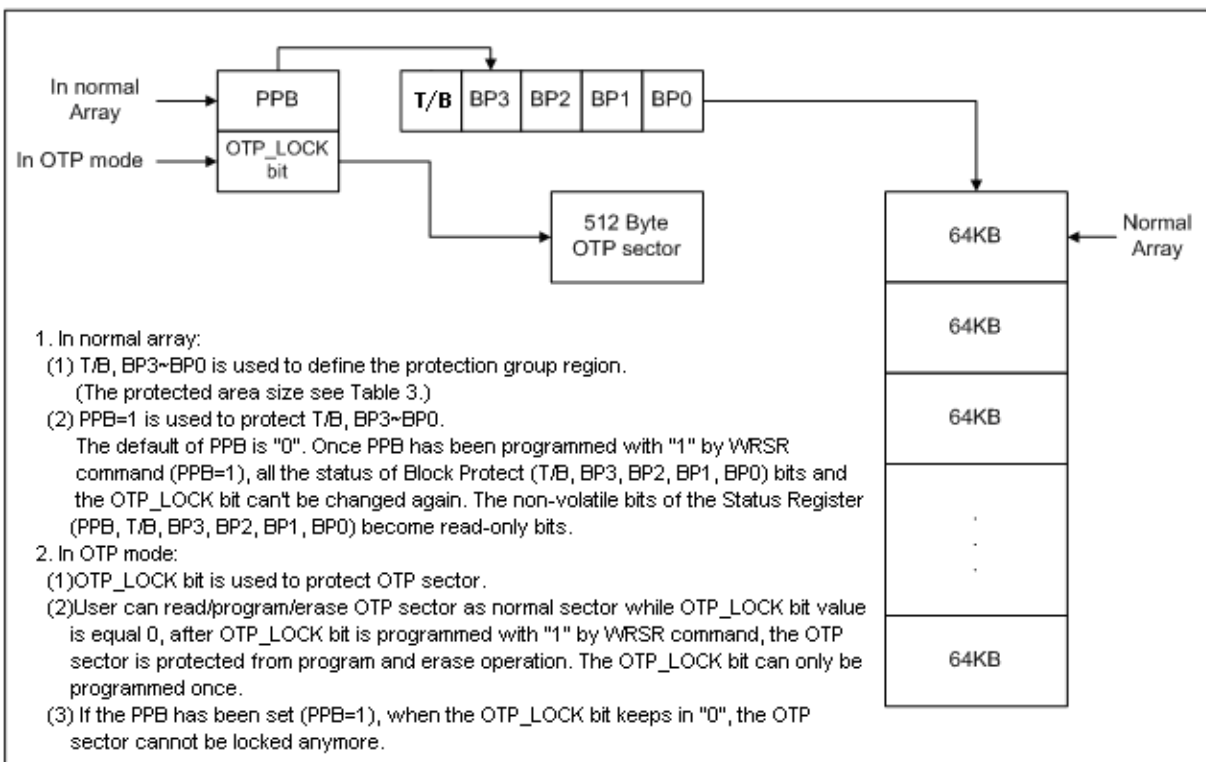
In normal Array

In OTP mode

PPB

OTP_LOCK bit

T/B | BP3 | BP2 | BP1 | BP0

512 Byte OTP sector

64KB

Normal Array

64KB

64KB

.
.
.

64KB

1. In normal array:
(1) T/B, BP3~BP0 is used to define the protection group region. (The protected area size see Table 3.)
(2) PPB=1 is used to protect T/B, BP3~BP0.
The default of PPB is "0". Once PPB has been programmed with "1" by WRSR command (PPB=1), all the status of Block Protect (T/B, BP3, BP2, BP1, BP0) bits and the OTP_LOCK bit can't be changed again. The non-volatile bits of the Status Register (PPB, T/B, BP3, BP2, BP1, BP0) become read-only bits.
2. In OTP mode:
(1)OTP_LOCK bit is used to protect OTP sector.
(2)User can read/program/erase OTP sector as normal sector while OTP_LOCK bit value is equal 0, after OTP_LOCK bit is programmed with "1" by WRSR command, the OTP sector is protected from program and erase operation. The OTP_LOCK bit can only be programmed once.
(3) If the PPB has been set (PPB=1), when the OTP_LOCK bit keeps in "0", the OTP sector cannot be locked anymore.